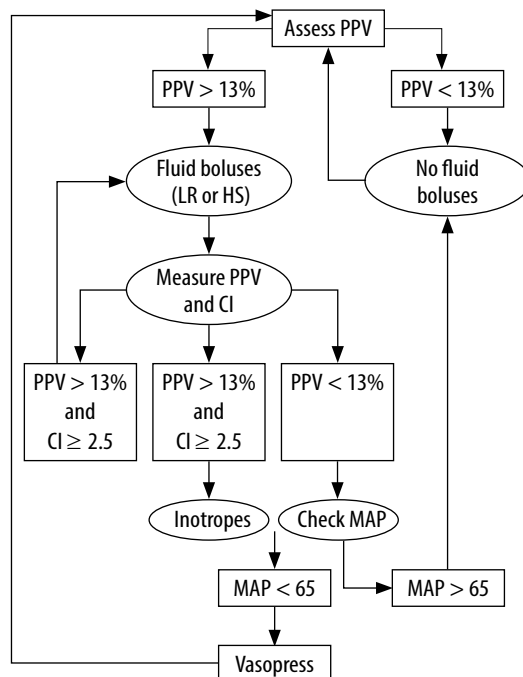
Assess PPV

PPV $> 13\%$

PPV $< 13\%$

Fluid boluses (LR or HS)

No fluid boluses

Measure PPV and CI

PPV $> 13\%$ and CI $\geq 2.5$

PPV $> 13\%$ and CI $\geq 2.5$

PPV $< 13\%$

Inotropes

Check MAP

MAP $< 65$

MAP $> 65$

Vasopress